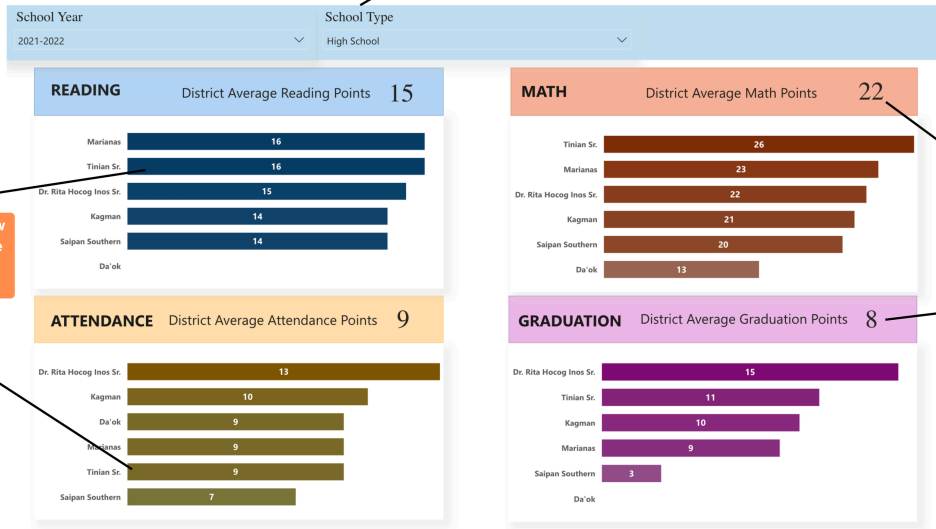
School Year
2021-2022

School Type
High School

READING District Average Reading Points 15

| | |
|---|---|
| Marianas | 16 |
| Tinian Sr. | 16 |
| Dr. Rita Hocog Inos Sr. | 15 |
| Kagman | 14 |
| Saipan Southern | 14 |
| Da'ok | |

MATH District Average Math Points 22

| | |
|---|---|
| Tinian Sr. | 26 |
| Marianas | 23 |
| Dr. Rita Hocog Inos Sr. | 22 |
| Kagman | 21 |
| Saipan Southern | 20 |
| Da'ok | 13 |

ATTENDANCE District Average Attendance Points 9

| | |
|---|---|
| Dr. Rita Hocog Inos Sr. | 13 |
| Kagman | 10 |
| Da'ok | 9 |
| Marianas | 9 |
| Tinian Sr. | 9 |
| Saipan Southern | 7 |

GRADUATION District Average Graduation Points 8

| | |
|---|---|
| Dr. Rita Hocog Inos Sr. | 15 |
| Tinian Sr. | 11 |
| Kagman | 10 |
| Marianas | 9 |
| Saipan Southern | 3 |
| Da'ok | |

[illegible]